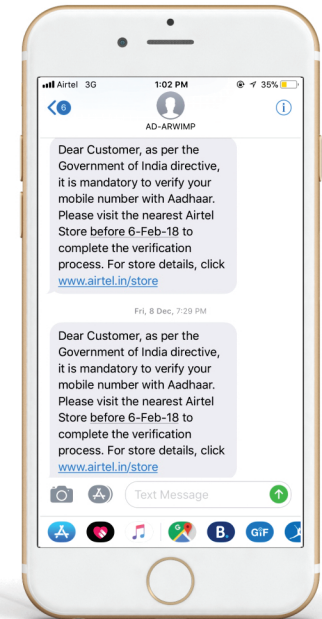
Airtel 3G
1:02 PM
35%
6
AD-ARWIMP

Dear Customer, as per the Government of India directive, it is mandatory to verify your mobile number with Aadhaar. Please visit the nearest Airtel Store before 6-Feb-18 to complete the verification process. For store details, click www.airtel.in/store

Fri, 8 Dec, 7:29 PM

Dear Customer, as per the Government of India directive, it is mandatory to verify your mobile number with Aadhaar. Please visit the nearest Airtel Store before 6-Feb-18 to complete the verification process. For store details, click www.airtel.in/store

Text Message

GIF